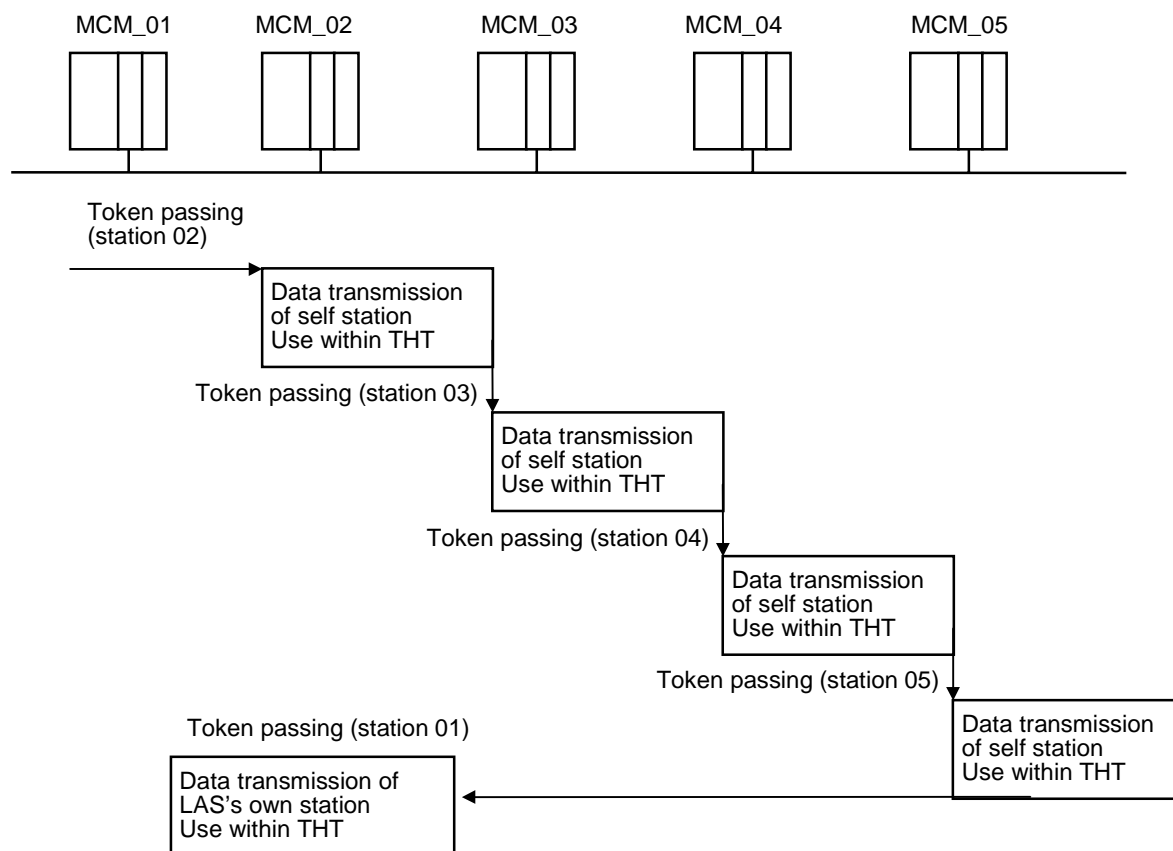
MCM_01 MCM_02 MCM_03 MCM_04 MCM_05

Token passing (station 02)

Data transmission of self station Use within THT

Token passing (station 03)

Data transmission of self station Use within THT

Token passing (station 04)

Data transmission of self station Use within THT

Token passing (station 05)

Data transmission of self station Use within THT

Token passing (station 01)

Data transmission of LAS's own station Use within THT